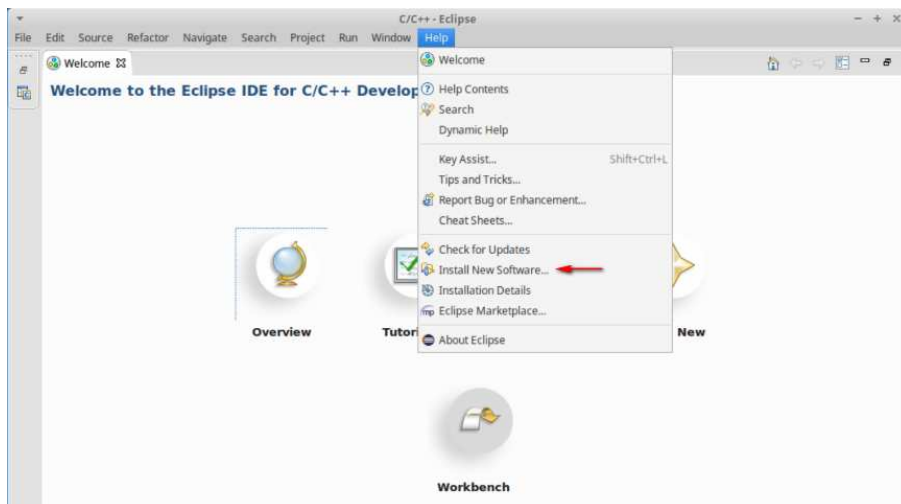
C/C++ - Eclipse

File Edit Source Refactor Navigate Search Project Run Window Help

Welcome ☒

Welcome to the Eclipse IDE for C/C++ Develop

Welcome

Help Contents
Search
Dynamic Help

Key Assist... Shift+Ctrl+L
Tips and Tricks...
Report Bug or Enhancement...
Cheat Sheets...

Check for Updates
Install New Software...
Installation Details
Eclipse Marketplace...

About Eclipse

Overview

Tutori

New

Workbench